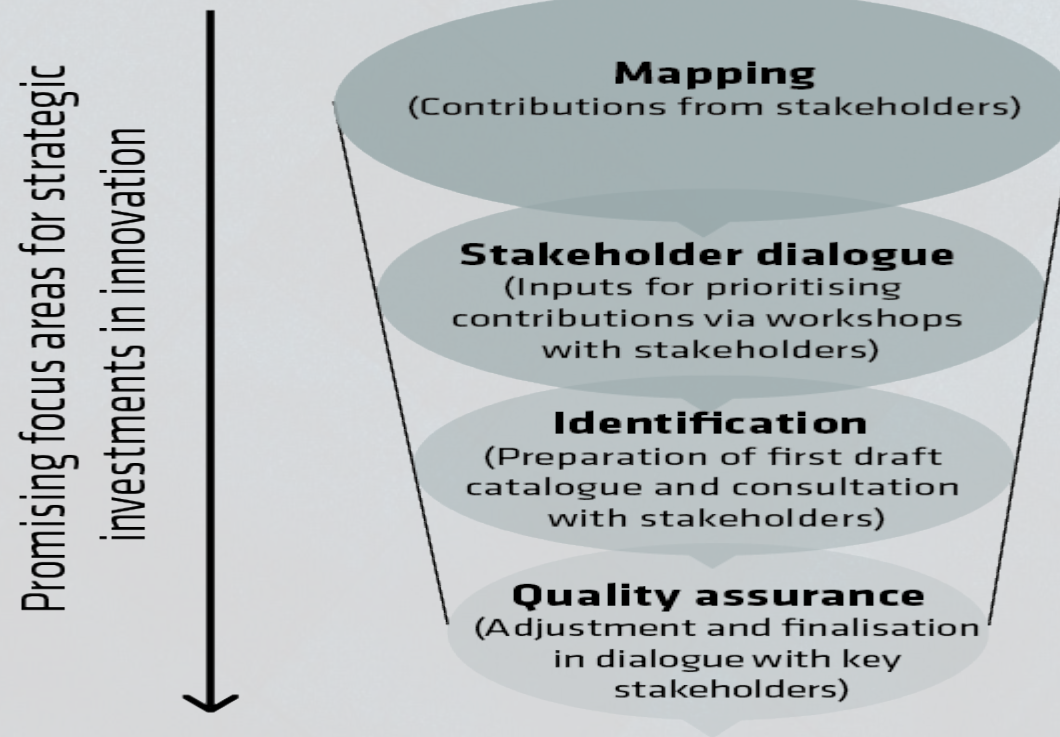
Promising focus areas for strategic investments in innovation

Mapping
(Contributions from stakeholders)

Stakeholder dialogue
(Inputs for prioritising contributions via workshops with stakeholders)

Identification
(Preparation of first draft catalogue and consultation with stakeholders)

Quality assurance
(Adjustment and finalisation in dialogue with key stakeholders)